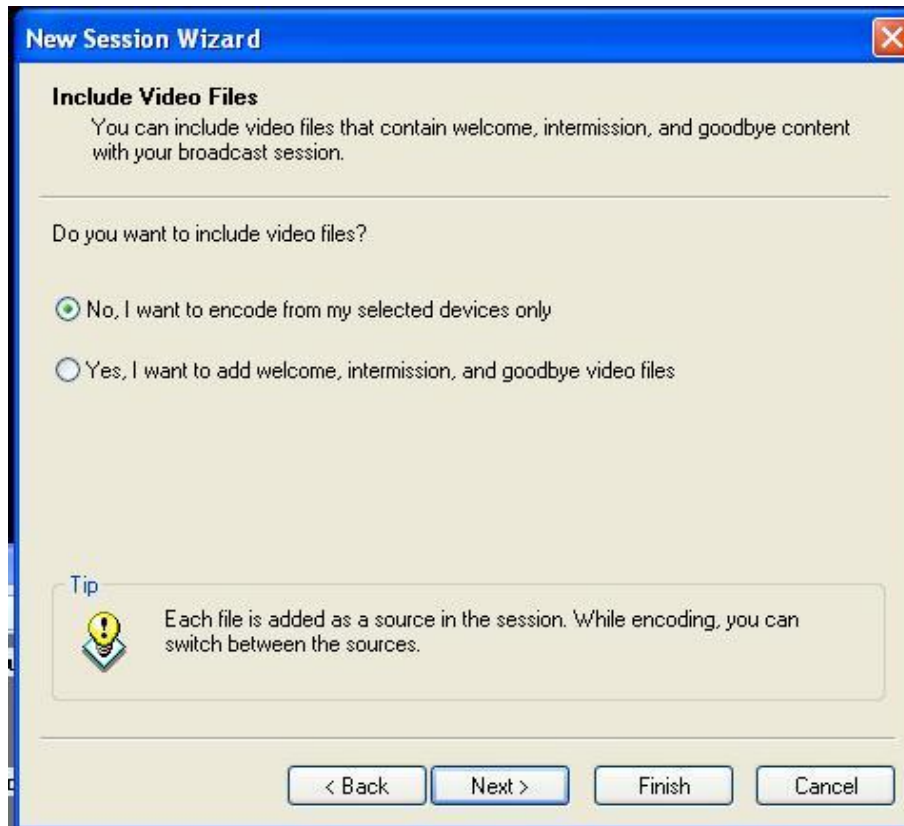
New Session Wizard

Include Video Files
You can include video files that contain welcome, intermission, and goodbye content with your broadcast session.

Do you want to include video files?

No, I want to encode from my selected devices only

Yes, I want to add welcome, intermission, and goodbye video files

Tip
Each file is added as a source in the session. While encoding, you can switch between the sources.

< Back
Next >
Finish
Cancel